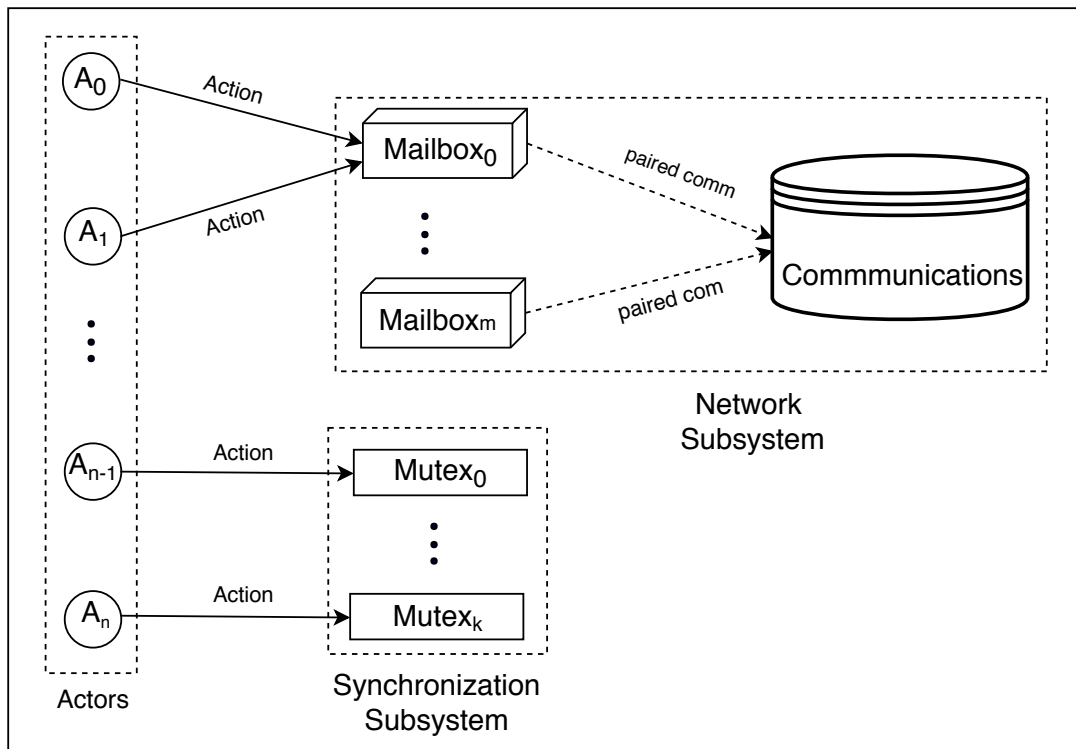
$A_0$

Action

$A_1$

Action

$A_{n-1}$

Action

$A_n$

Action

Actors

Mailbox$_0$

Mailbox$_m$

paired comm

paired com

Commmunications

Network Subsystem

Mutex$_0$

Mutex$_k$

Synchronization Subsystem